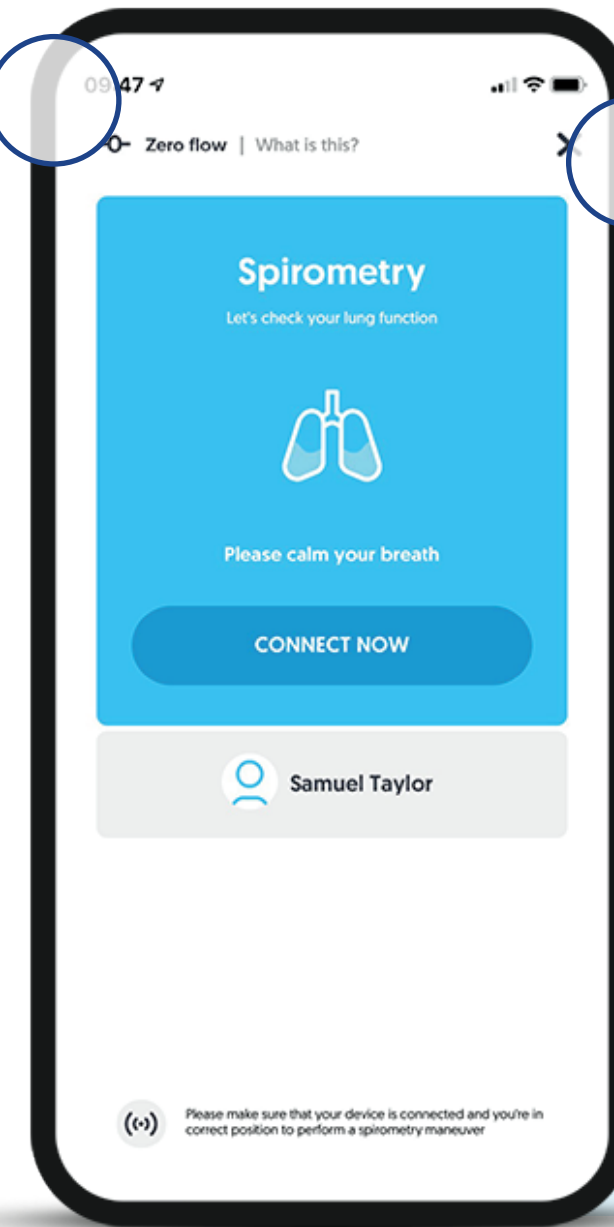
09:47

Zero flow | What is this?

Spirometry

Let's check your lung function

Please calm your breath

CONNECT NOW

Samuel Taylor

Please make sure that your device is connected and you're in correct position to perform a spirometry maneuver